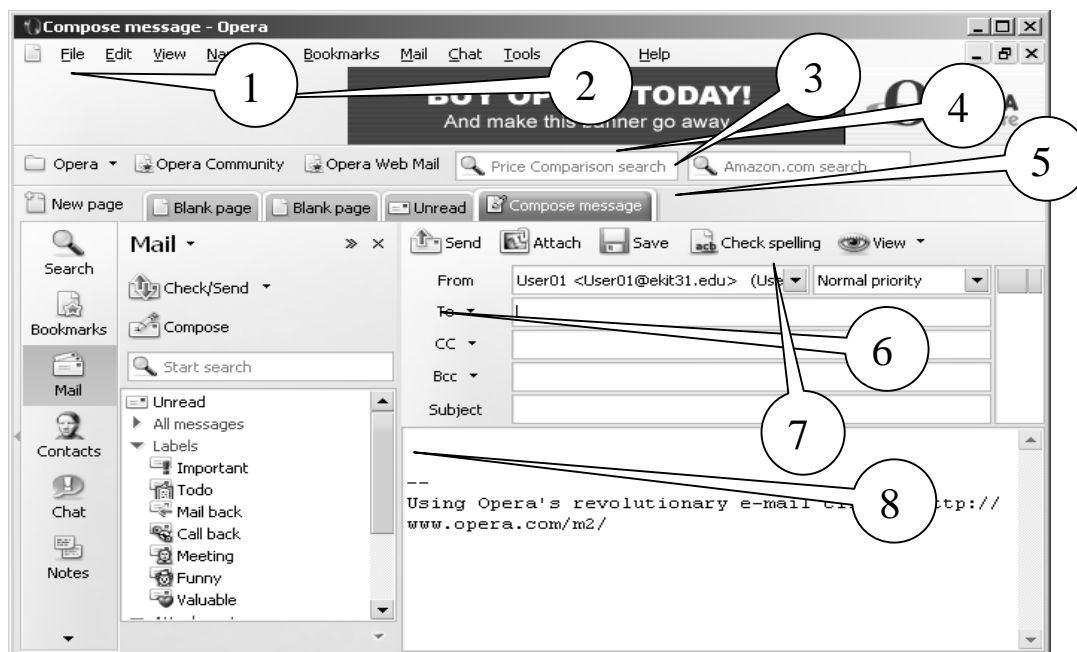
Compose message - Opera

File Edit View Na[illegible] Bookmarks Mail Chat Tools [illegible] Help

1 2 3 4 5

BUY UP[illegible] TODAY!
And make this banner go away

Opera Opera Community Opera Web Mail Price Comparison search Amazon.com search

New page Blank page Blank page Unread Compose message

Search
Bookmarks
Mail
Contacts
Chat
Notes

Mail
Check/Send
Compose
Start search
Unread
All messages
Labels
Important
Todo
Mail back
Call back
Meeting
Funny
Valuable

Send Attach Save Check spelling View

From User01 <User01@ekit31.edu> (Use Normal priority
To
CC
Bcc
Subject

6 7 8

--
Using Opera's revolutionary e-mail cl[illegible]tp://www.opera.com/m2/